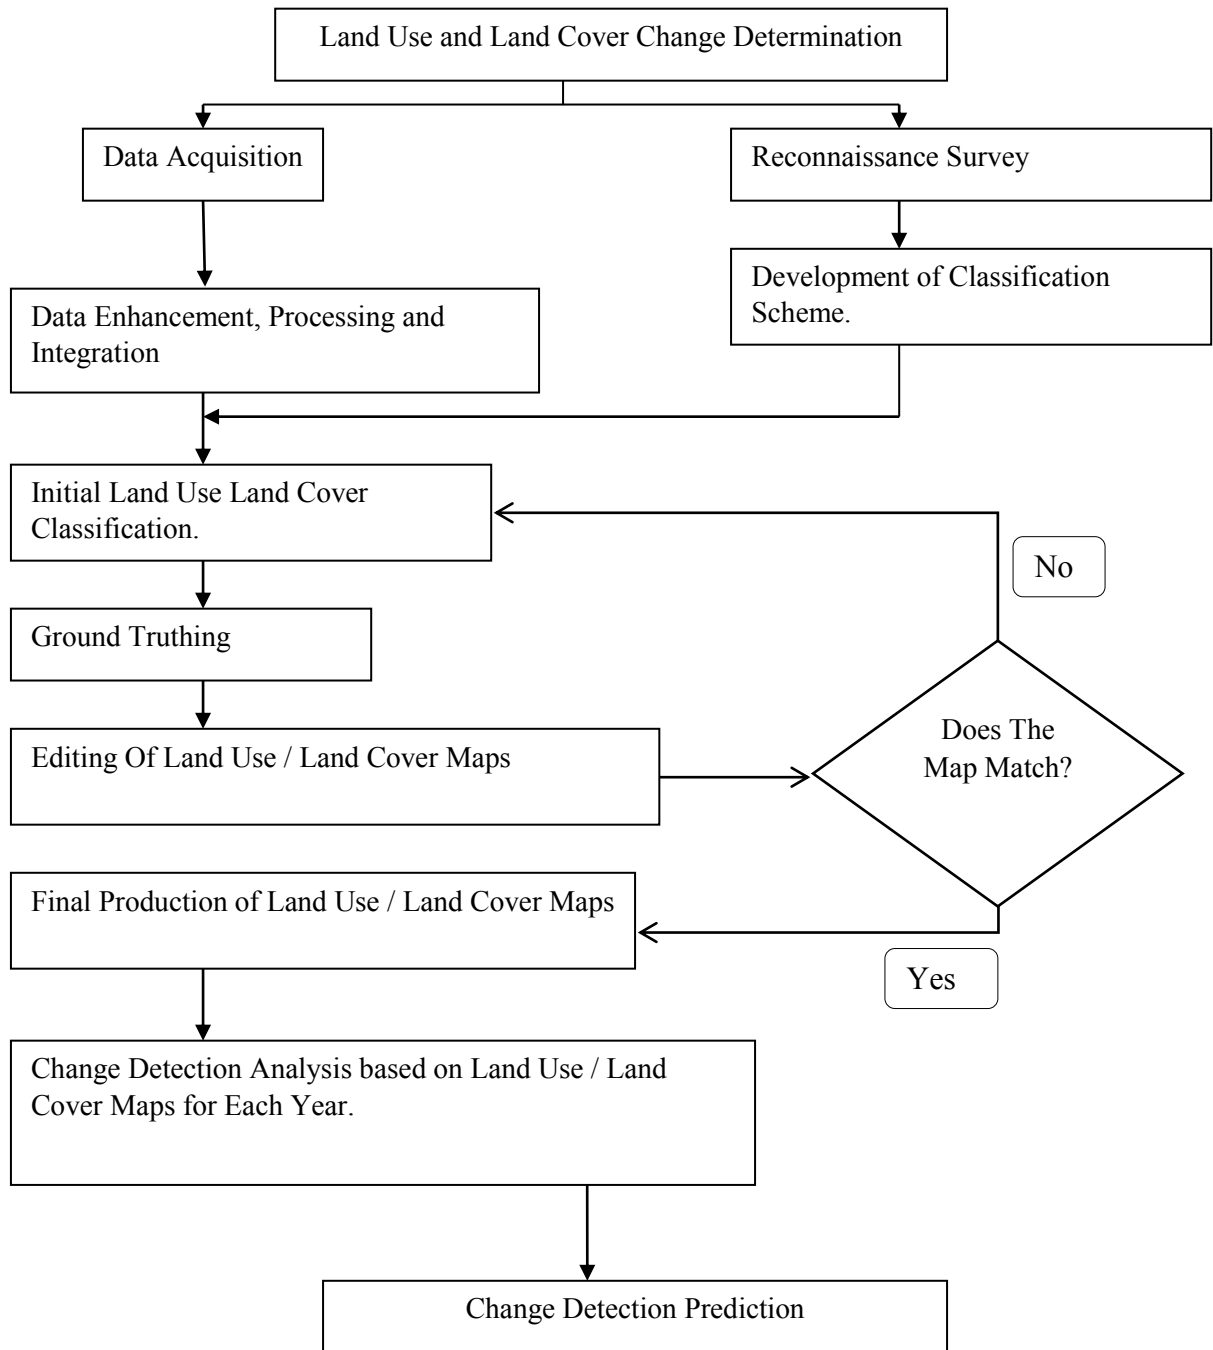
Land Use and Land Cover Change Determination

Data Acquisition

Reconnaissance Survey

Development of Classification Scheme.

Data Enhancement, Processing and Integration

Initial Land Use Land Cover Classification.

No

Ground Truthing

Editing Of Land Use / Land Cover Maps

Does The Map Match?

Final Production of Land Use / Land Cover Maps

Yes

Change Detection Analysis based on Land Use / Land Cover Maps for Each Year.

Change Detection Prediction